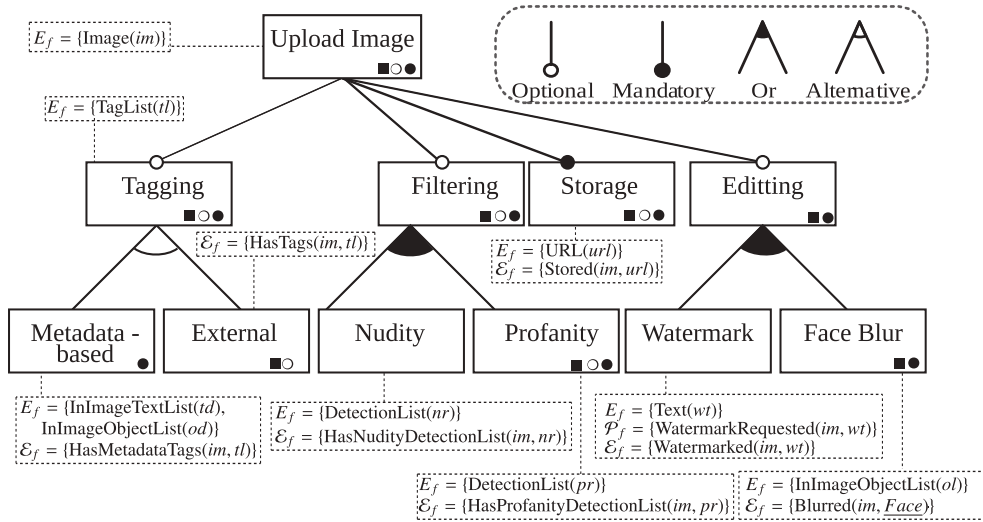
$E_f$ = {Image($im$)}

Upload Image

Optional Mandatory Or Alternative

$E_f$ = {TagList($tl$)}

Tagging

Filtering

Storage

Editting

$\mathcal{E}_f$ = {HasTags($im, tl$)}

$E_f$ = {URL($url$)}
$\mathcal{E}_f$ = {Stored($im, url$)}

Metadata - based

External

Nudity

Profanity

Watermark

Face Blur

$E_f$ = {InImageTextList($td$), InImageObjectList($od$)}
$\mathcal{E}_f$ = {HasMetadataTags($im, tl$)}

$E_f$ = {DetectionList($nr$)}
$\mathcal{E}_f$ = {HasNudityDetectionList($im, nr$)}

$E_f$ = {Text($wt$)}
$\mathcal{P}_f$ = {WatermarkRequested($im, wt$)}
$\mathcal{E}_f$ = {Watermarked($im, wt$)}

$E_f$ = {DetectionList($pr$)}
$\mathcal{E}_f$ = {HasProfanityDetectionList($im, pr$)}

$E_f$ = {InImageObjectList($ol$)}
$\mathcal{E}_f$ = {Blurred($im, \underline{Face}$)}